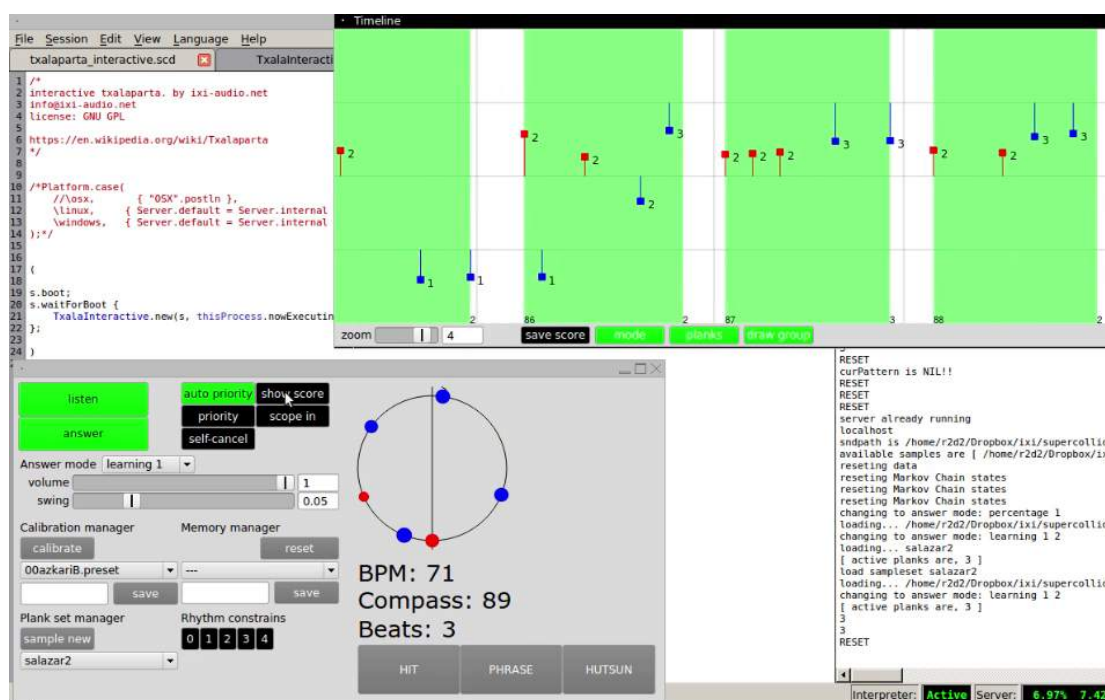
File Session Edit View Language Help
txalaparta_interactive.scd
TxalaInteracti

1 /*
2 interactive txalaparta. by ixi-audio.net
3 info@ixi-audio.net
4 license: GNU GPL
5
6 https://en.wikipedia.org/wiki/Txalaparta
7 */
8
9
10 /*Platform.case(
11 //\osx, { "OSX".postln },
12 \linux, { Server.default = Server.internal
13 \windows, { Server.default = Server.internal
14 );*/
15
16
17 (
18
19 s.boot;
20 s.waitForBoot {
21 TxalaInteractive.new(s, thisProcess.nowExecutin
22 };
23
24 )

Timeline
2 1 1 2 2 1 2 3 2 2 2 3 3 2 2 3 3
2 86 2 87 3 88 2
zoom 4 save score mode planks draw group

listen
answer
auto priority show score
priority scope in
self-cancel
Answer mode learning 1
volume 1
swing 0.05
Calibration manager
calibrate
00azkariB.preset
save
Memory manager
reset
---
save
Plank set manager
sample new
salazar2
Rhythm constrains
0 1 2 3 4
BPM: 71
Compass: 89
Beats: 3
HIT PHRASE HUTSUN

RESET
curPattern is NIL!!
RESET
RESET
RESET
server already running
localhost
sndpath is /home/r2d2/Dropbox/ixi/supercolli
available samples are [ /home/r2d2/Dropbox/ix
reseting data
reseting Markov Chain states
reseting Markov Chain states
reseting Markov Chain states
changing to answer mode: percentage 1
loading... /home/r2d2/Dropbox/ixi/supercolli
changing to answer mode: learning 1 2
loading... salazar2
[ active planks are, 3 ]
load sampleset salazar2
loading... /home/r2d2/Dropbox/ixi/supercolli
changing to answer mode: learning 1 2
[ active planks are, 3 ]
3
3
RESET
Interpreter: Active Server: 6.97% 7.42